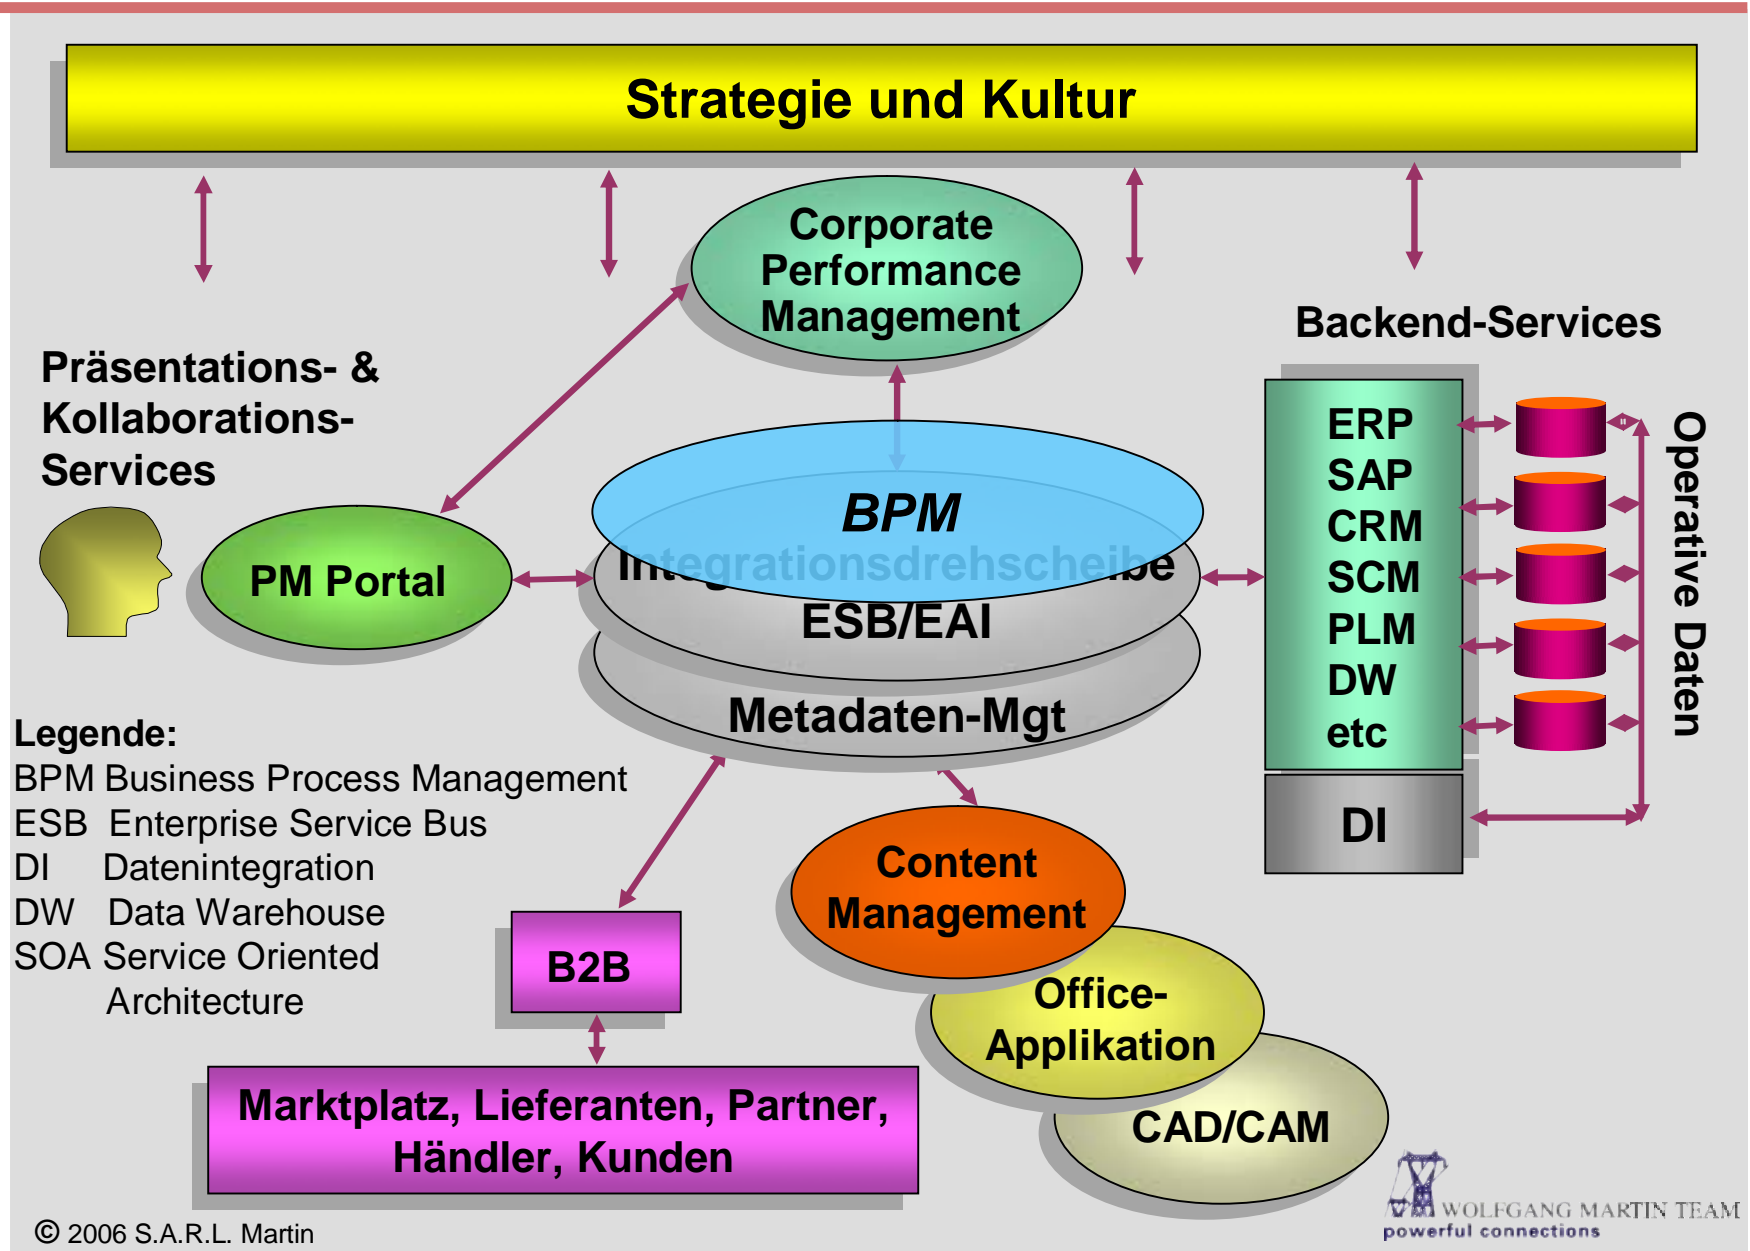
Strategie und Kultur

Corporate Performance Management

Backend-Services

Präsentations- & Kollaborations-Services

ERP
SAP
CRM
SCM
PLM
DW
etc

Operative Daten

BPM

Integrationsdrehscheibe

ESB/EAI

Metadaten-Mgt

PM Portal

DI

Legende:
BPM Business Process Management
ESB Enterprise Service Bus
DI Datenintegration
DW Data Warehouse
SOA Service Oriented Architecture

Content Management

B2B

Office-Applikation

Marktplatz, Lieferanten, Partner, Händler, Kunden

CAD/CAM

© 2006 S.A.R.L. Martin

WOLFGANG MARTIN TEAM
powerful connections